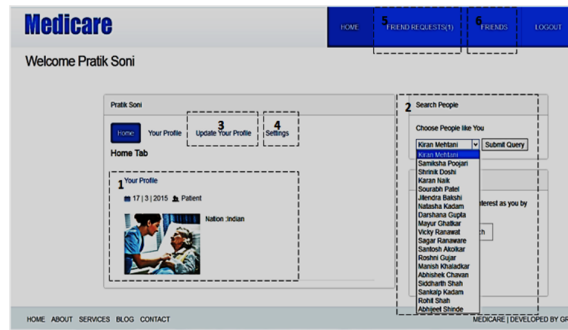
Medicare

HOME
5
FRIEND REQUESTS(1)
6
FRIENDS
LOGOUT

Welcome Pratik Soni

Pratik Soni

Home
Your Profile
3
Update Your Profile
4
Settings

Home Tab

1
Your Profile

17 | 3 | 2015 Patient

Nation :Indian

2
Search People

Choose People like You

Kiran Mehtani
Submit Query

Kiran Mehtani
Samiksha Poojari
Shrenik Doshi
Karan Naik
Sourabh Patel
Jitendra Bakshi
Natasha Kadam
Darshana Gupta
Mayur Ghatkar
Vicky Ranawat
Sagar Ranaware
Santosh Akolkar
Roshni Gujar
Manish Khaladkar
Abhishek Chavan
Siddharth Shah
Sankalp Kadam
Rohit Shah
Abhijeet Shinde

nterest as you by

ch

HOME ABOUT SERVICES BLOG CONTACT

MEDICARE | DEVELOPED BY GR